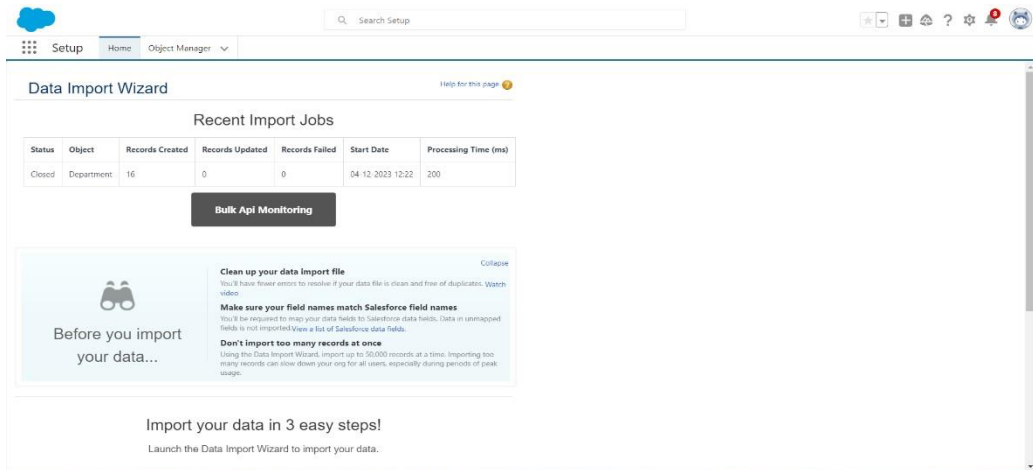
Search Setup

Setup Home Object Manager

Data Import Wizard

Help for this page

Recent Import Jobs

| Status | Object | Records Created | Records Updated | Records Failed | Start Date | Processing Time (ms) |
|---|---|---|---|---|---|---|
| Closed | Department | 16 | 0 | 0 | 04-12-2023 12:22 | 200 |

Bulk Api Monitoring

Collapse

Before you import your data...

Clean up your data import file
You'll have fewer errors to resolve if your data file is clean and free of duplicates. Watch video.

Make sure your field names match Salesforce field names
You'll be required to map your data fields to Salesforce data fields. Data in unmapped fields is not imported. View a list of Salesforce data fields.

Don't import too many records at once
Using the Data Import Wizard, import up to 50,000 records at a time. Importing too many records can slow down your org for all users, especially during periods of peak usage.

Import your data in 3 easy steps!

Launch the Data Import Wizard to import your data.